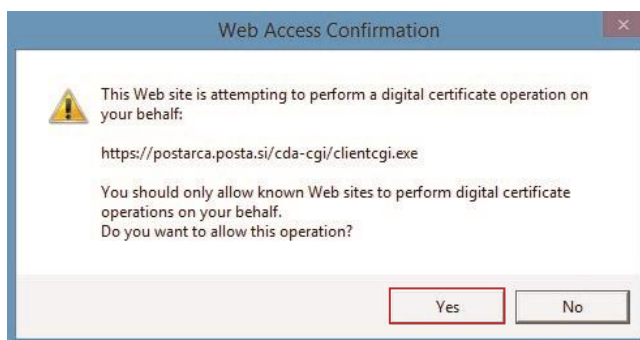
Web Access Confirmation

This Web site is attempting to perform a digital certificate operation on your behalf:

https://postarca.posta.si/cda-cgi/clientcgi.exe

You should only allow known Web sites to perform digital certificate operations on your behalf.
Do you want to allow this operation?

Yes No